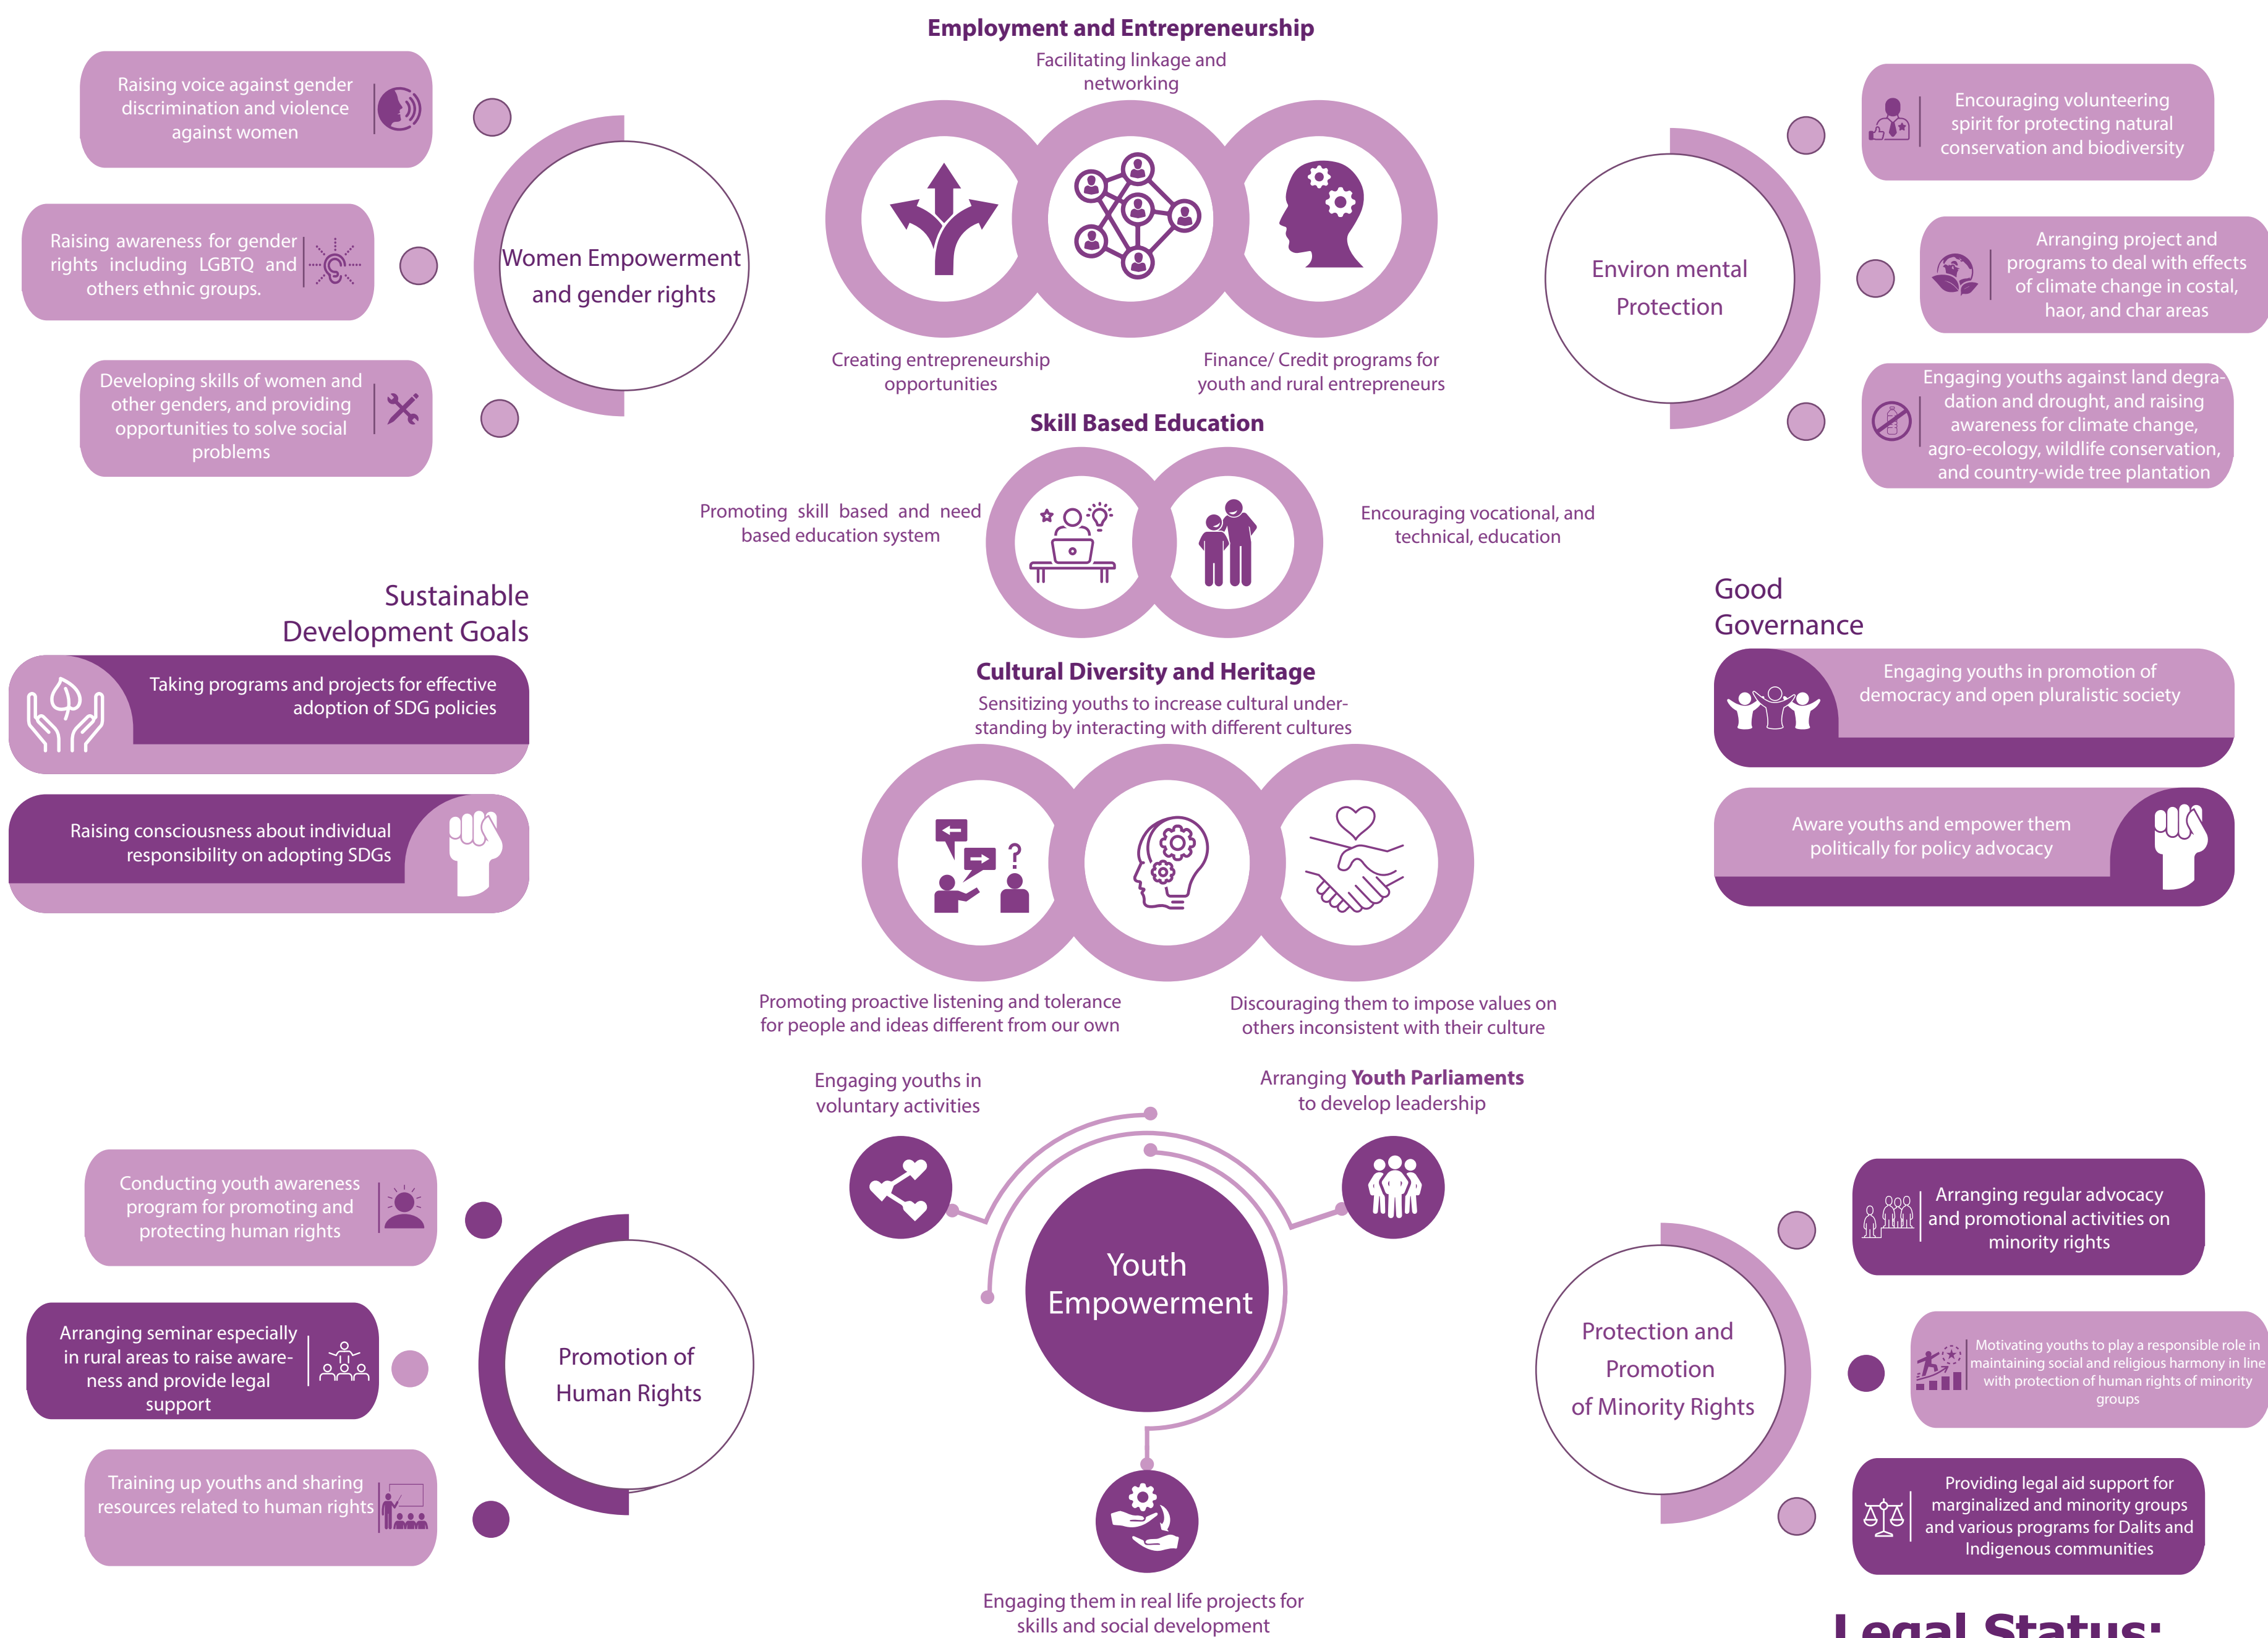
Employment and Entrepreneurship

Facilitating linkage and networking

Creating entrepreneurship opportunities

Finance/ Credit programs for youth and rural entrepreneurs

Raising voice against gender discrimination and violence against women

Raising awareness for gender rights including LGBTQ and others ethnic groups.

Developing skills of women and other genders, and providing opportunities to solve social problems

Women Empowerment and gender rights

Environ mental Protection

Encouraging volunteering spirit for protecting natural conservation and biodiversity

Arranging project and programs to deal with effects of climate change in costal, haor, and char areas

Engaging youths against land degradation and drought, and raising awareness for climate change, agro-ecology, wildlife conservation, and country-wide tree plantation

Skill Based Education

Promoting skill based and need based education system

Encouraging vocational, and technical, education

Sustainable Development Goals

Taking programs and projects for effective adoption of SDG policies

Raising consciousness about individual responsibility on adopting SDGs

Good Governance

Engaging youths in promotion of democracy and open pluralistic society

Aware youths and empower them politically for policy advocacy

Cultural Diversity and Heritage

Sensitizing youths to increase cultural understanding by interacting with different cultures

Promoting proactive listening and tolerance for people and ideas different from our own

Discouraging them to impose values on others inconsistent with their culture

Engaging youths in voluntary activities

Arranging Youth Parliaments to develop leadership

Youth Empowerment

Engaging them in real life projects for skills and social development

Conducting youth awareness program for promoting and protecting human rights

Arranging seminar especially in rural areas to raise awareness and provide legal support

Training up youths and sharing resources related to human rights

Promotion of Human Rights

Protection and Promotion of Minority Rights

Arranging regular advocacy and promotional activities on minority rights

Motivating youths to play a responsible role in maintaining social and religious harmony in line with protection of human rights of minority groups

Providing legal aid support for marginalized and minority groups and various programs for Dalits and Indigenous communities

Legal Status: